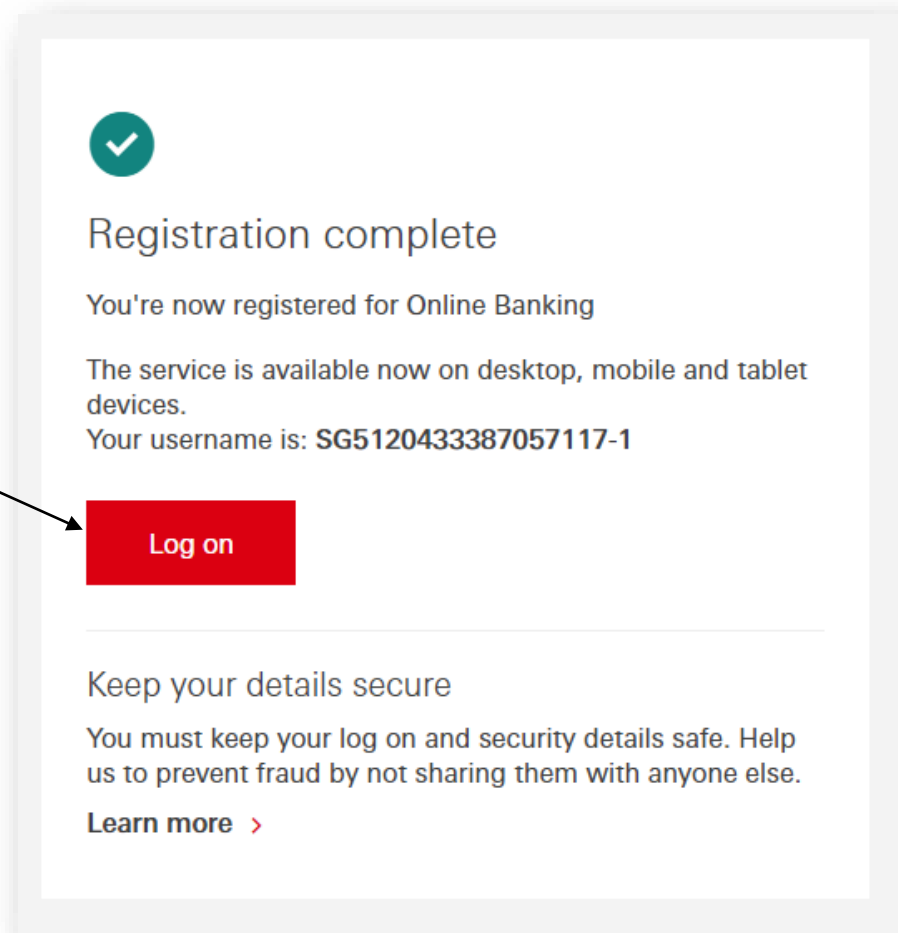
Registration complete

You're now registered for Online Banking

The service is available now on desktop, mobile and tablet devices.
Your username is: **SG5120433387057117-1**

Log on

Keep your details secure

You must keep your log on and security details safe. Help us to prevent fraud by not sharing them with anyone else.

**Learn more** >